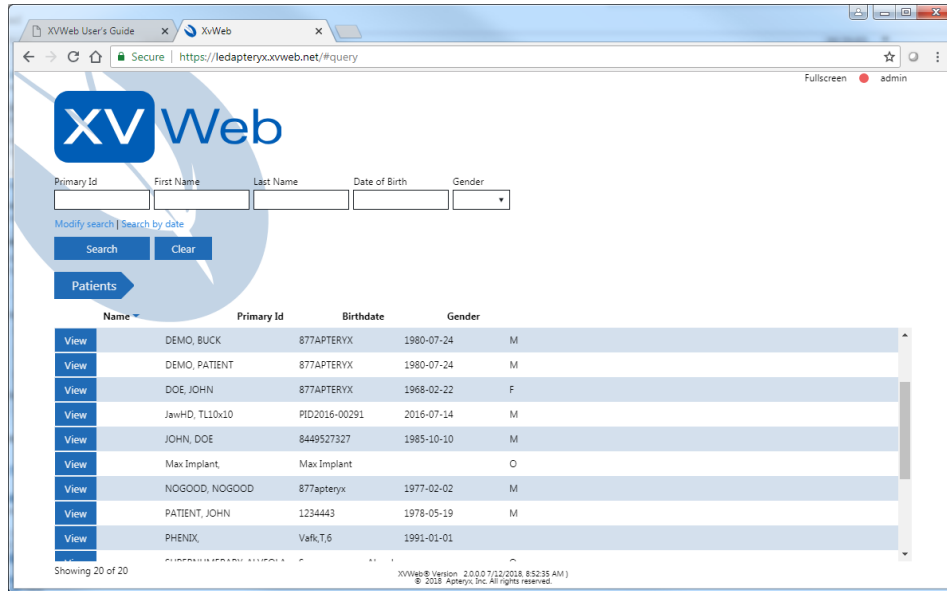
XVWeb User's Guide ×
XvWeb ×

Secure | https://ledapteryx.xvweb.net/#query

Fullscreen admin

XVWeb

Primary Id | First Name | Last Name | Date of Birth | Gender

Modify search | Search by date

Search Clear

Patients

| | Name | Primary Id | Birthdate | Gender |
|---|---|---|---|---|
| View | DEMO, BUCK | 877APTERYX | 1980-07-24 | M |
| View | DEMO, PATIENT | 877APTERYX | 1980-07-24 | M |
| View | DOE, JOHN | 877APTERYX | 1968-02-22 | F |
| View | JawHD, TL10x10 | PID2016-00291 | 2016-07-14 | M |
| View | JOHN, DOE | 8449527327 | 1985-10-10 | M |
| View | Max Implant, | Max Implant | | O |
| View | NOGOOD, NOGOOD | 877apteryx | 1977-02-02 | M |
| View | PATIENT, JOHN | 1234443 | 1978-05-19 | M |
| View | PHENIX, | Vafk,T,6 | 1991-01-01 | |
| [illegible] | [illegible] | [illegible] | | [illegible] |

Showing 20 of 20

XVWeb® Version 2.0.0.0 7/12/2018, 8:52:35 AM )
© 2018 Apteryx, Inc. All rights reserved.